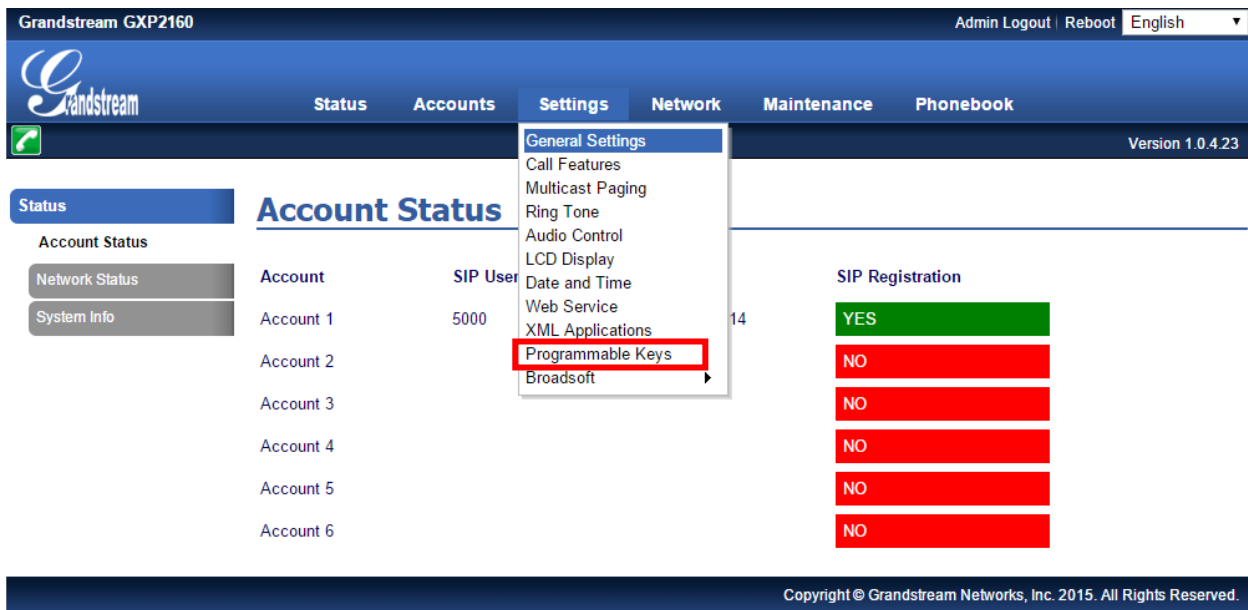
Grandstream GXP2160

Admin Logout | Reboot English

Grandstream

Status Accounts Settings Network Maintenance Phonebook

Version 1.0.4.23

General Settings
Call Features
Multicast Paging
Ring Tone
Audio Control
LCD Display
Date and Time
Web Service
XML Applications
Programmable Keys
Broadsoft

Status
Account Status
Network Status
System Info

Account Status

| Account | SIP User |  | SIP Registration |
|---|---|---|---|
| Account 1 | 5000 | 14 | YES |
| Account 2 | | | NO |
| Account 3 | | | NO |
| Account 4 | | | NO |
| Account 5 | | | NO |
| Account 6 | | | NO |

Copyright © Grandstream Networks, Inc. 2015. All Rights Reserved.